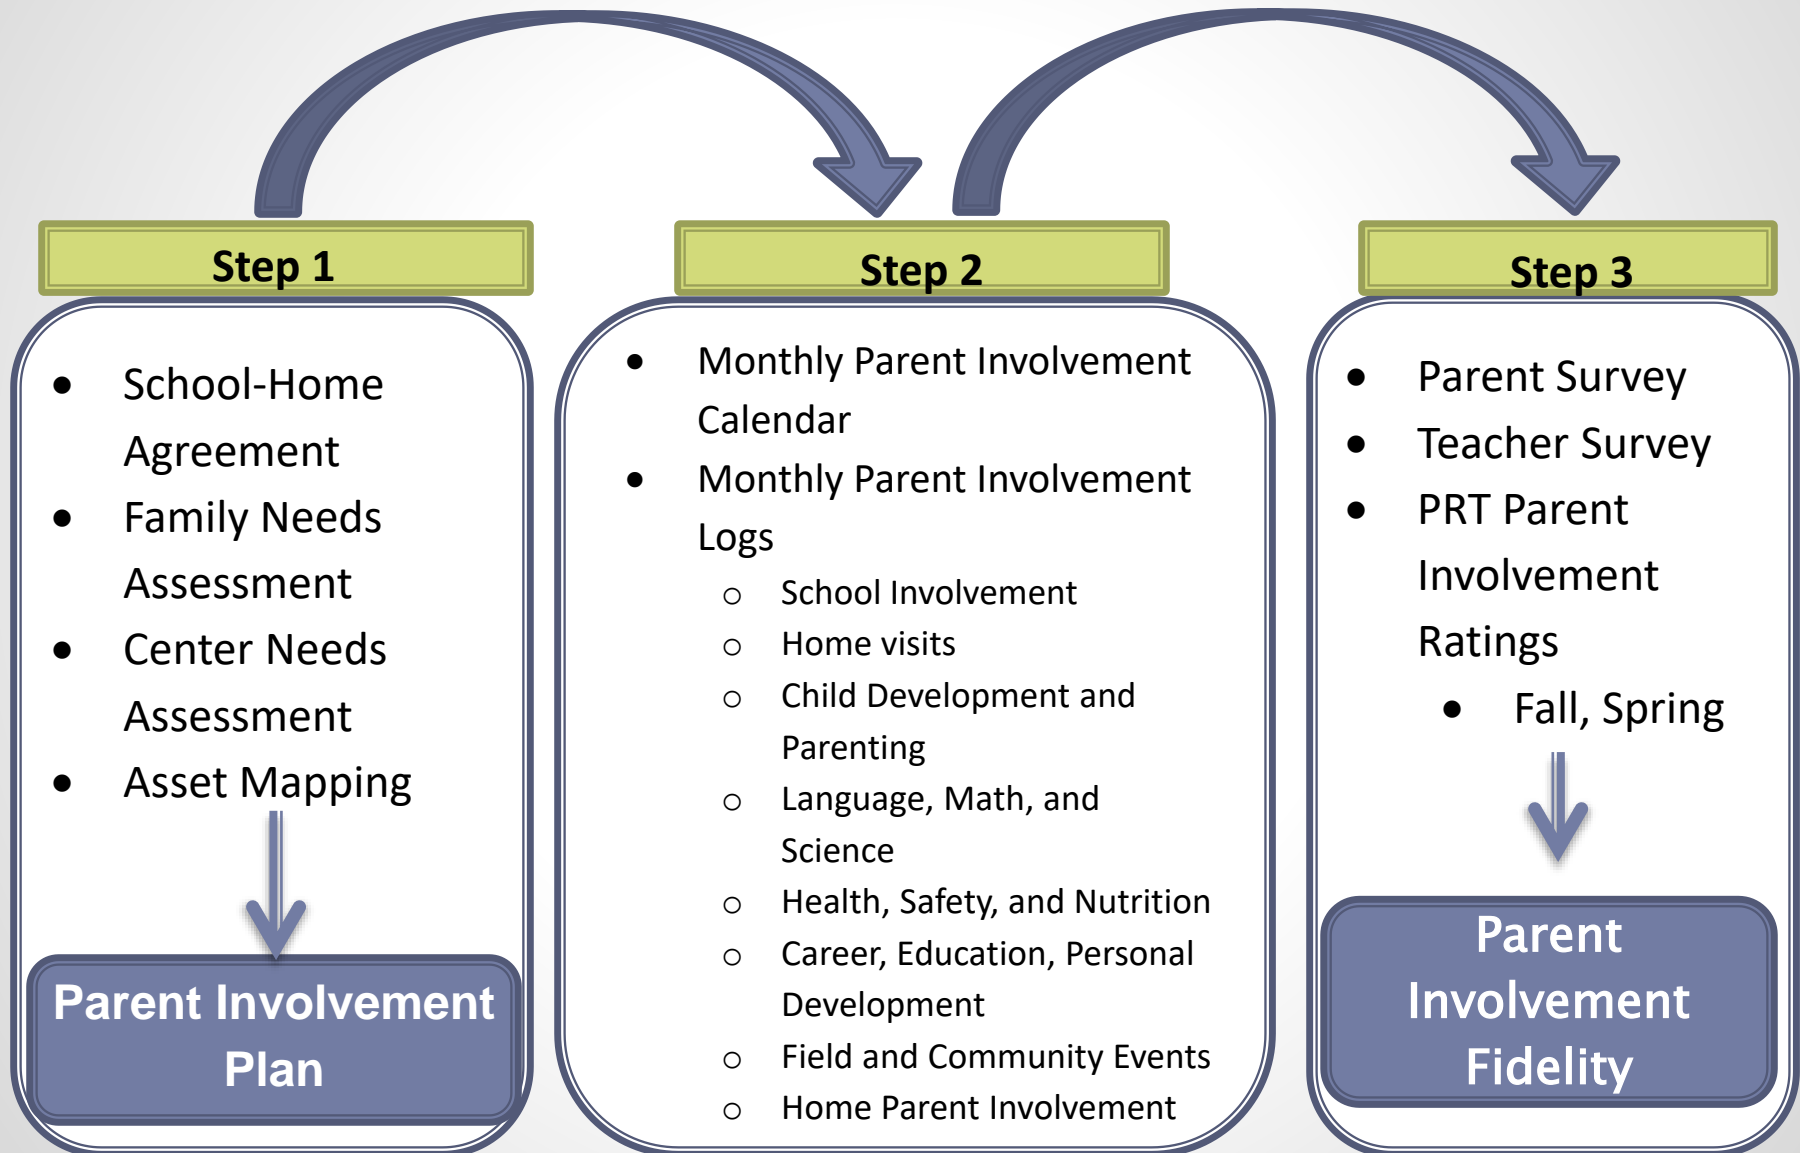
Step 1

- School-Home Agreement
- Family Needs Assessment
- Center Needs Assessment
- Asset Mapping

Parent Involvement Plan

Step 2

- Monthly Parent Involvement Calendar
- Monthly Parent Involvement Logs
  - School Involvement
  - Home visits
  - Child Development and Parenting
  - Language, Math, and Science
  - Health, Safety, and Nutrition
  - Career, Education, Personal Development
  - Field and Community Events
  - Home Parent Involvement

Step 3

- Parent Survey
- Teacher Survey
- PRT Parent Involvement Ratings
  - Fall, Spring

Parent Involvement Fidelity